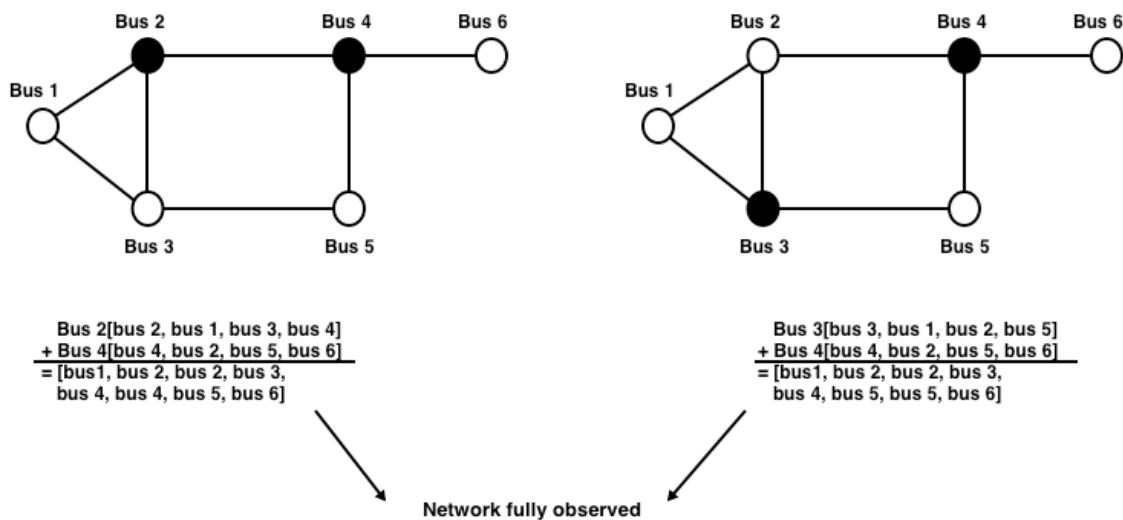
Bus 2 Bus 4 Bus 6
Bus 1
Bus 3 Bus 5

Bus 2 Bus 4 Bus 6
Bus 1
Bus 3 Bus 5

Bus 2[bus 2, bus 1, bus 3, bus 4]
+ Bus 4[bus 4, bus 2, bus 5, bus 6]
= [bus1, bus 2, bus 2, bus 3, bus 4, bus 4, bus 5, bus 6]

Bus 3[bus 3, bus 1, bus 2, bus 5]
+ Bus 4[bus 4, bus 2, bus 5, bus 6]
= [bus1, bus 2, bus 2, bus 3, bus 4, bus 5, bus 5, bus 6]

Network fully observed